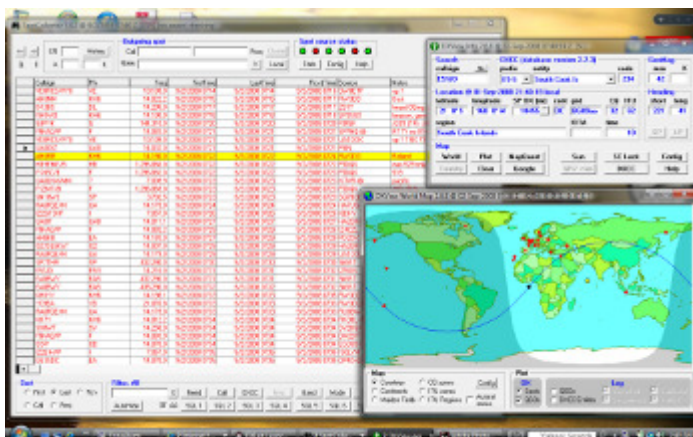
Outgoing spot
Call
Spot source status
Callsign
Freq
Map
Zoom
Overlays
Continents
Plot
Key
Sort
Filter
Band
Call
DXCC
Mode
Search
DXCC (database version 2.2.3)
callsign
prefix
entity
South Cook Is
code
Greeting
Location
latitude
longitude
region
South Cook Islands
Heading
short
long
Map
World
Plot
MapQuest
Sun
SZ Lock
Config
Country
Clear
Google
DXCC
Help